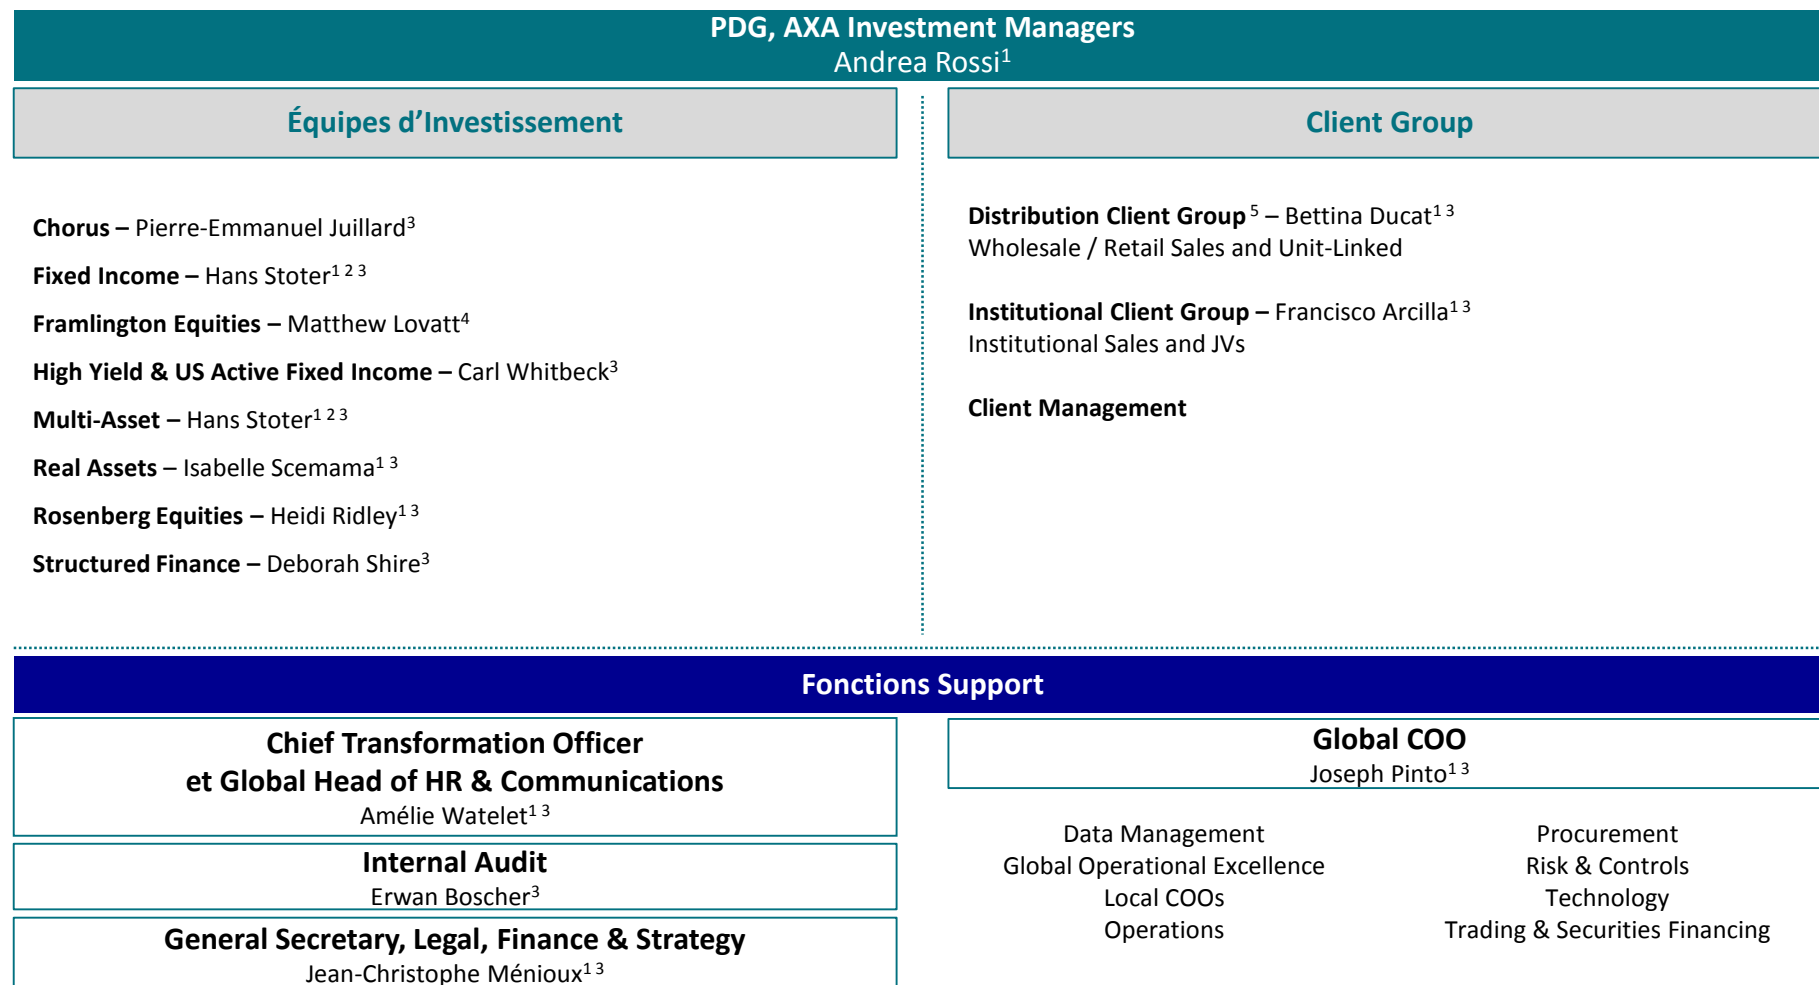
PDG, AXA Investment Managers
Andrea Rossi$^{1}$

Équipes d'Investissement

Chorus – Pierre-Emmanuel Juillard$^{3}$

Fixed Income – Hans Stoter$^{1\ 2\ 3}$

Framlington Equities – Matthew Lovatt$^{4}$

High Yield & US Active Fixed Income – Carl Whitbeck$^{3}$

Multi-Asset – Hans Stoter$^{1\ 2\ 3}$

Real Assets – Isabelle Scemama$^{1\ 3}$

Rosenberg Equities – Heidi Ridley$^{1\ 3}$

Structured Finance – Deborah Shire$^{3}$

Client Group

Distribution Client Group$^{5}$ – Bettina Ducat$^{1\ 3}$
Wholesale / Retail Sales and Unit-Linked

Institutional Client Group – Francisco Arcilla$^{1\ 3}$
Institutional Sales and JVs

Client Management

Fonctions Support

Chief Transformation Officer
et Global Head of HR & Communications
Amélie Watelet$^{1\ 3}$

Internal Audit
Erwan Boscher$^{3}$

General Secretary, Legal, Finance & Strategy
Jean-Christophe Ménioux$^{1\ 3}$

Global COO
Joseph Pinto$^{1\ 3}$

Data Management
Global Operational Excellence
Local COOs
Operations

Procurement
Risk & Controls
Technology
Trading & Securities Financing